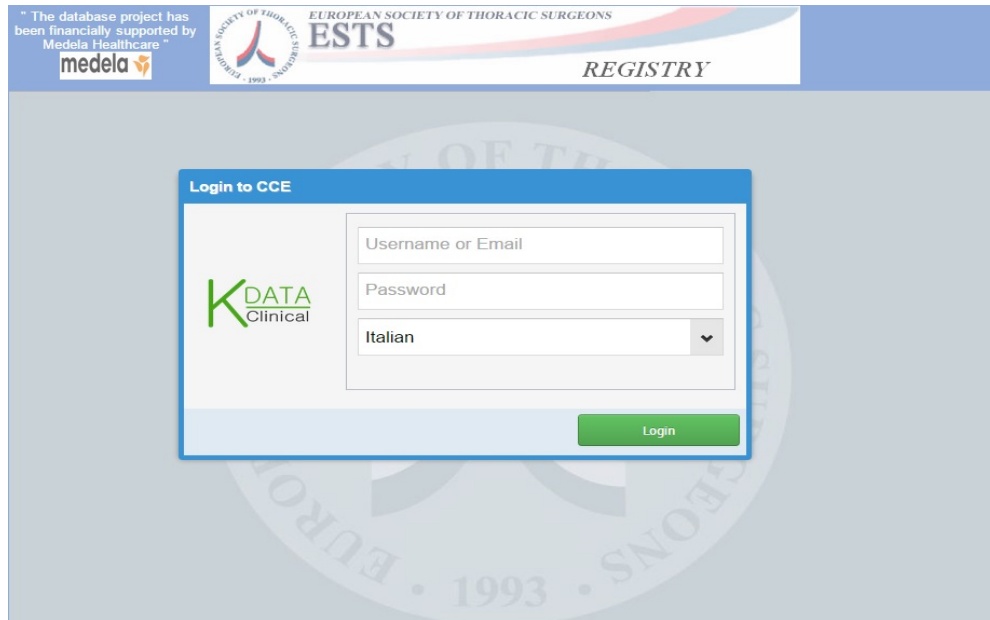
" The database project has been financially supported by Medela Healthcare "
medela

EUROPEAN SOCIETY OF THORACIC SURGEONS
ESTS
EUROPEAN SOCIETY OF THORACIC SURGEONS
1993
REGISTRY

Login to CCE

KDATA
Clinical

Username or Email
Password
Italian

Login

OF TH
SURGEONS
EURO
· 1993 ·